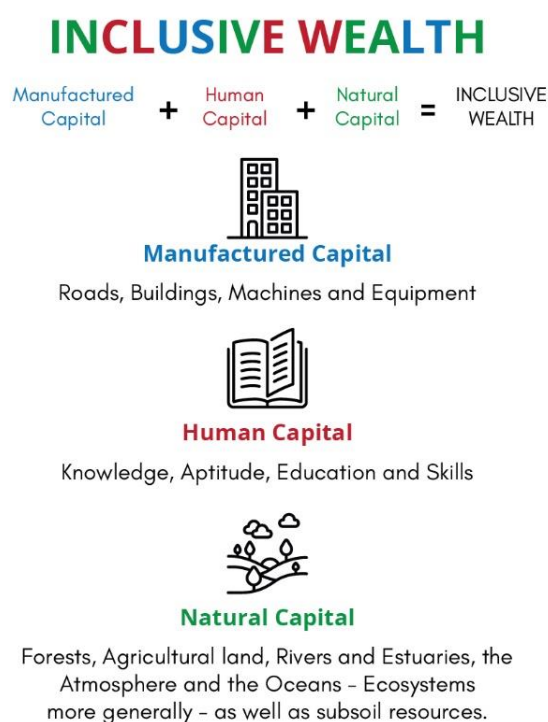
INCLUSIVE WEALTH

Manufactured Capital + Human Capital + Natural Capital = INCLUSIVE WEALTH

Manufactured Capital

Roads, Buildings, Machines and Equipment

Human Capital

Knowledge, Aptitude, Education and Skills

Natural Capital

Forests, Agricultural land, Rivers and Estuaries, the Atmosphere and the Oceans - Ecosystems more generally - as well as subsoil resources.